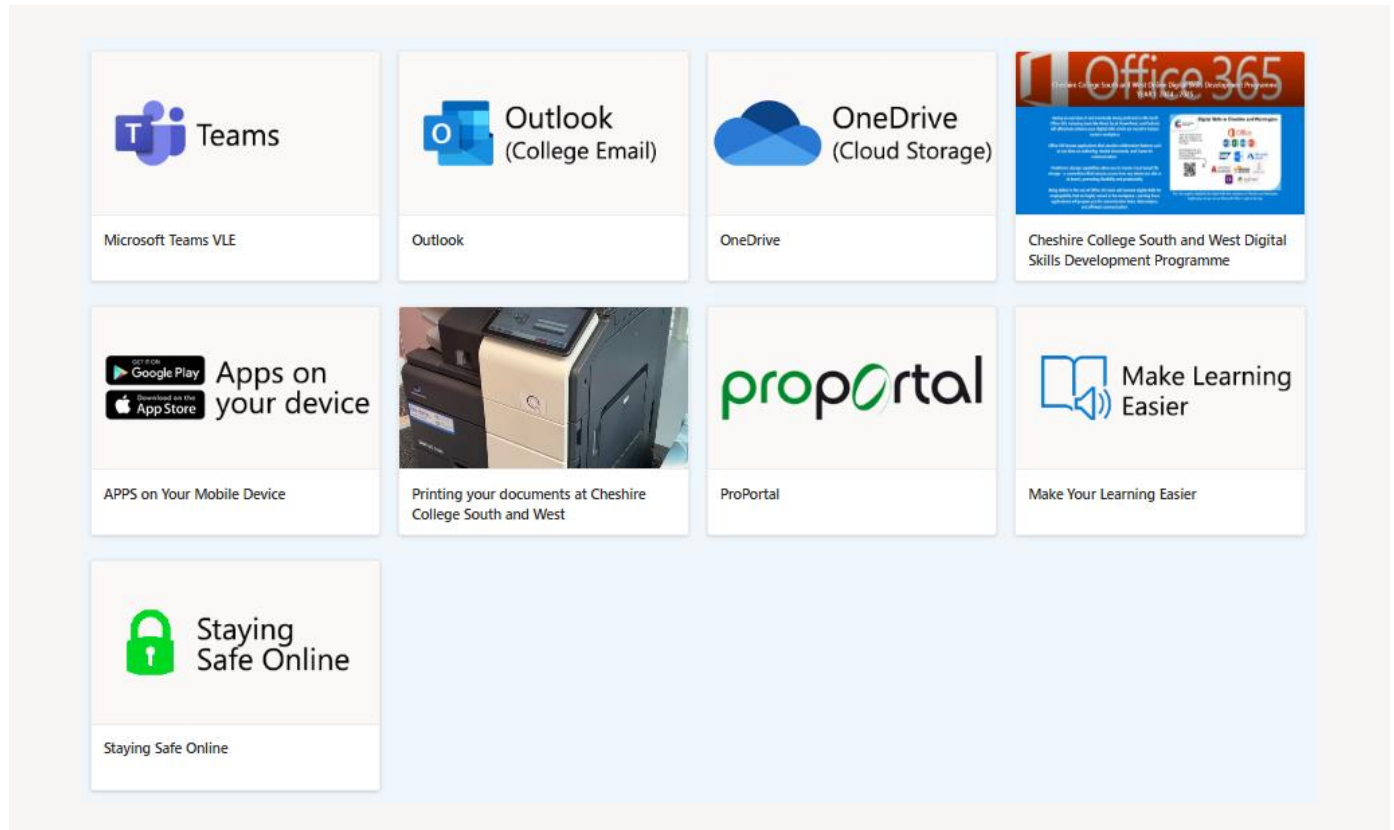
Teams

Microsoft Teams VLE

Outlook (College Email)

Outlook

OneDrive (Cloud Storage)

OneDrive

Office 365

Cheshire College South and West Digital Skills Development Programme

GET IT ON Google Play

Download on the App Store

Apps on your device

APPS on Your Mobile Device

Printing your documents at Cheshire College South and West

proportal

ProPortal

Make Learning Easier

Make Your Learning Easier

Staying Safe Online

Staying Safe Online